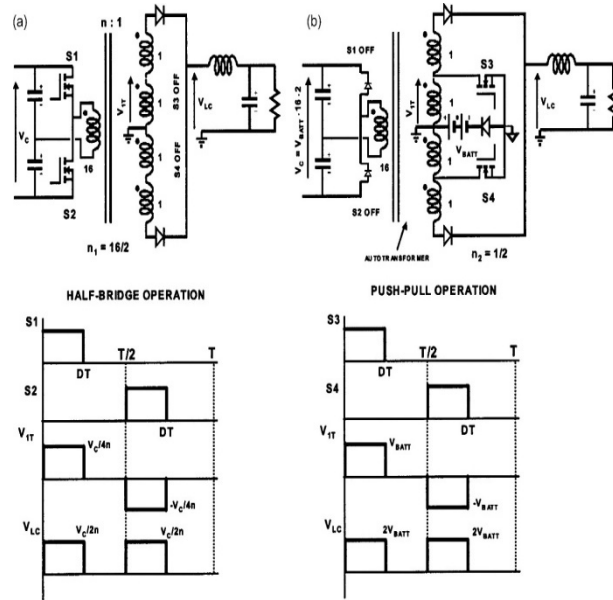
(a)

n : 1

S1

$V_C$

16

S2

$V_{1T}$

1

1

1

1

1

1

S3 OFF

S4 OFF

$V_{LC}$

$n_1 = 16/2$

(b)

S1 OFF

$V_C = V_{BATT} \cdot 16 \cdot 2$

16

S2 OFF

AUTOTRANSFORMER

$V_{1T}$

1

1

1

1

S3

$V_{BATT}$

S4

$V_{LC}$

$n_2 = 1/2$

HALF-BRIDGE OPERATION

S1

DT

T/2

T

S2

DT

$V_{1T}$

$V_C/4n$

$-V_C/4n$

$V_{LC}$

$V_C/2n$

$V_C/2n$

PUSH-PULL OPERATION

S3

DT

T/2

T

S4

DT

$V_{1T}$

$V_{BATT}$

$-V_{BATT}$

$V_{LC}$

$2V_{BATT}$

$2V_{BATT}$